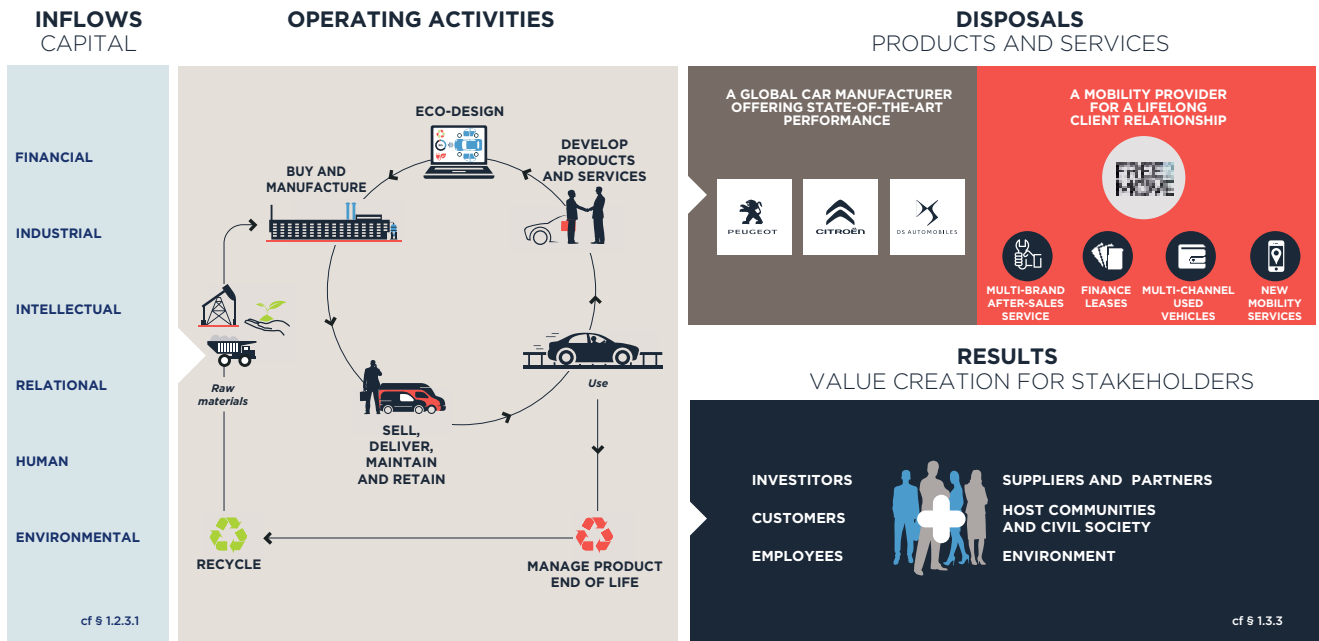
INFLOWS
CAPITAL

FINANCIAL

INDUSTRIAL

INTELLECTUAL

RELATIONAL

HUMAN

ENVIRONMENTAL

cf § 1.2.3.1

OPERATING ACTIVITIES

ECO-DESIGN

BUY AND MANUFACTURE

DEVELOP PRODUCTS AND SERVICES

Raw materials

Use

SELL, DELIVER, MAINTAIN AND RETAIN

RECYCLE

MANAGE PRODUCT END OF LIFE

DISPOSALS
PRODUCTS AND SERVICES

A GLOBAL CAR MANUFACTURER OFFERING STATE-OF-THE-ART PERFORMANCE

PEUGEOT

CITROËN

DS AUTOMOBILES

A MOBILITY PROVIDER FOR A LIFELONG CLIENT RELATIONSHIP

FREE2MOVE

MULTI-BRAND AFTER-SALES SERVICE

FINANCE LEASES

MULTI-CHANNEL USED VEHICLES

NEW MOBILITY SERVICES

RESULTS
VALUE CREATION FOR STAKEHOLDERS

INVESTITORS

CUSTOMERS

EMPLOYEES

SUPPLIERS AND PARTNERS

HOST COMMUNITIES AND CIVIL SOCIETY

ENVIRONMENT

cf § 1.3.3